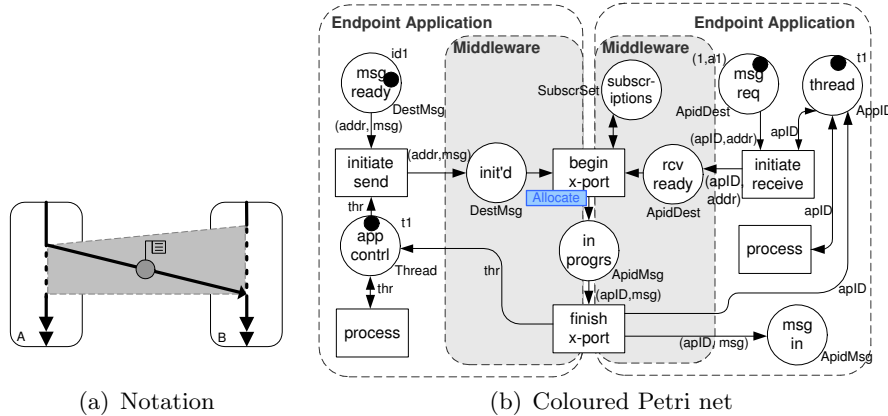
A

B

(a) Notation

Endpoint Application

Middleware

Middleware

Endpoint Application

id1

msg ready

DestMsg

(addr, msg)

initiate send

(addr,msg)

init'd

DestMsg

thr

t1

app contrl

Thread

thr

process

SubscrSet

subscr-iptions

begin x-port

Allocate

in progrs

ApidMsg

(apID,msg)

thr

finish x-port

(1,a1)

msg req

ApidDest

(apID,addr)

rcv ready

ApidDest

(apID, addr)

initiate receive

apID

t1

thread

AppID

apID

process

apID

(apID, msg)

msg in

ApidMsg

(b) Coloured Petri net